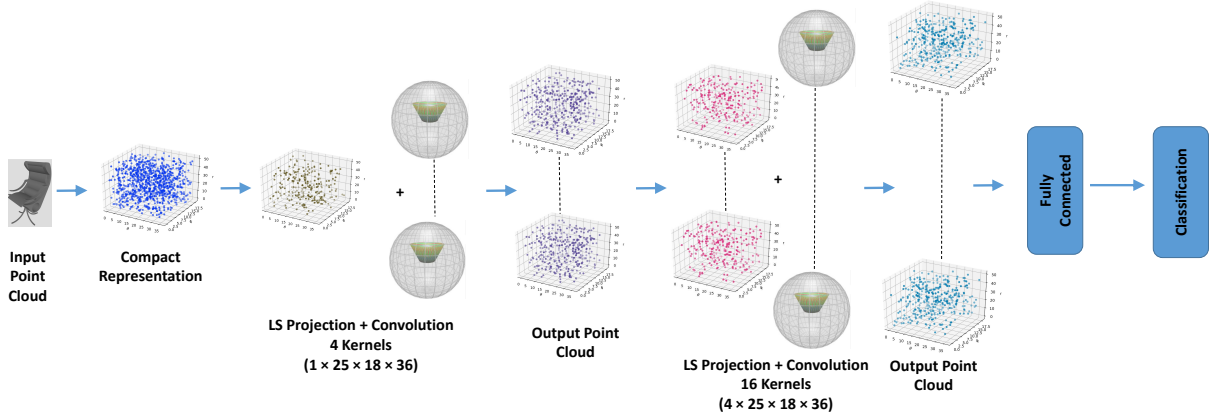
Input Point Cloud

Compact Representation

+

LS Projection + Convolution
4 Kernels
($1 \times 25 \times 18 \times 36$)

Output Point Cloud

+

LS Projection + Convolution
16 Kernels
($4 \times 25 \times 18 \times 36$)

Output Point Cloud

Fully Connected

Classification